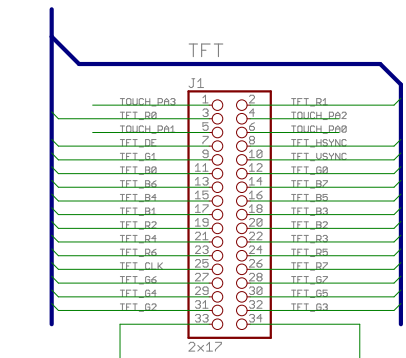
TFT

J1

| | | | |
|---|---|---|---|
| TOUCH_PA3 | 1 | 2 | TFT_R1 |
| TFT_R0 | 3 | 4 | TOUCH_PA2 |
| TOUCH_PA1 | 5 | 6 | TOUCH_PA0 |
| TFT_DE | 7 | 8 | TFT_HSYNC |
| TFT_G1 | 9 | 10 | TFT_VSYNC |
| TFT_B0 | 11 | 12 | TFT_G0 |
| TFT_B6 | 13 | 14 | TFT_B7 |
| TFT_B4 | 15 | 16 | TFT_B5 |
| TFT_B1 | 17 | 18 | TFT_B3 |
| TFT_R2 | 19 | 20 | TFT_B2 |
| TFT_R4 | 21 | 22 | TFT_R3 |
| TFT_R6 | 23 | 24 | TFT_R5 |
| TFT_CLK | 25 | 26 | TFT_R7 |
| TFT_G6 | 27 | 28 | TFT_G7 |
| TFT_G4 | 29 | 30 | TFT_G5 |
| TFT_G2 | 31 | 32 | TFT_G3 |
| | 33 | 34 | |

2x17